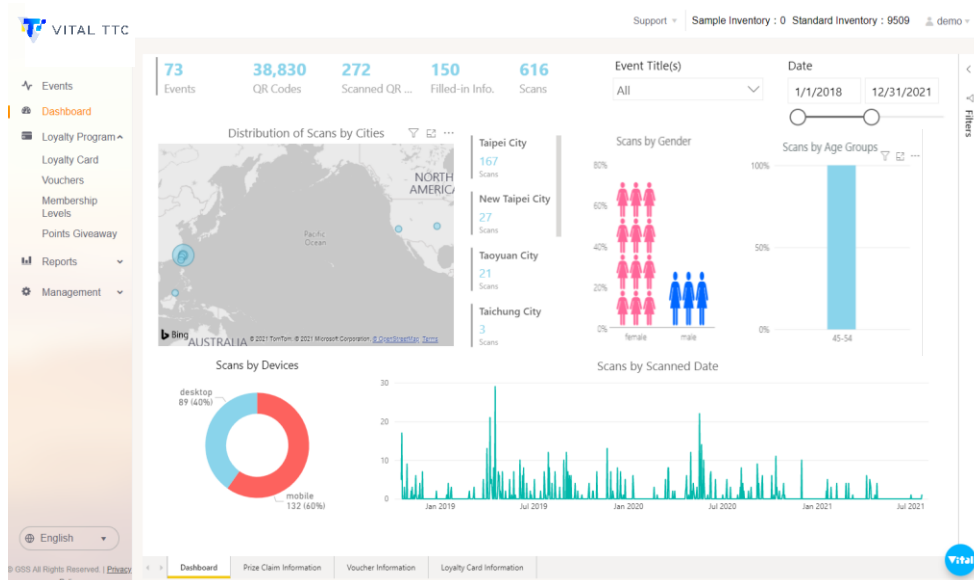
VITAL TTC

Support ▾ Sample Inventory : 0 Standard Inventory : 9509 demo ▾

Events
Dashboard
Loyalty Program
Loyalty Card
Vouchers
Membership Levels
Points Giveaway
Reports
Management

English

© GSS All Rights Reserved. | Privacy

73
Events

38,830
QR Codes

272
Scanned QR ...

150
Filled-in Info.

616
Scans

Event Title(s)
All

Date
1/1/2018
12/31/2021

Filters

Distribution of Scans by Cities

NORTH AMERICA
Pacific Ocean
AUSTRALIA
Bing
© 2021 TomTom © 2021 Microsoft Corporation © OpenStreetMap Terms

Taipei City
167
Scans

New Taipei City
27
Scans

Taoyuan City
21
Scans

Taichung City
3
Scans

Scans by Gender
80%
60%
40%
20%
0%
female
male

Scans by Age Groups
100%
50%
0%
45-54

Scans by Devices
desktop
89 (40%)
mobile
132 (60%)

Scans by Scanned Date
30
20
10
0
Jan 2019
Jul 2019
Jan 2020
Jul 2020
Jan 2021
Jul 2021

Dashboard
Prize Claim Information
Voucher Information
Loyalty Card Information

Vital